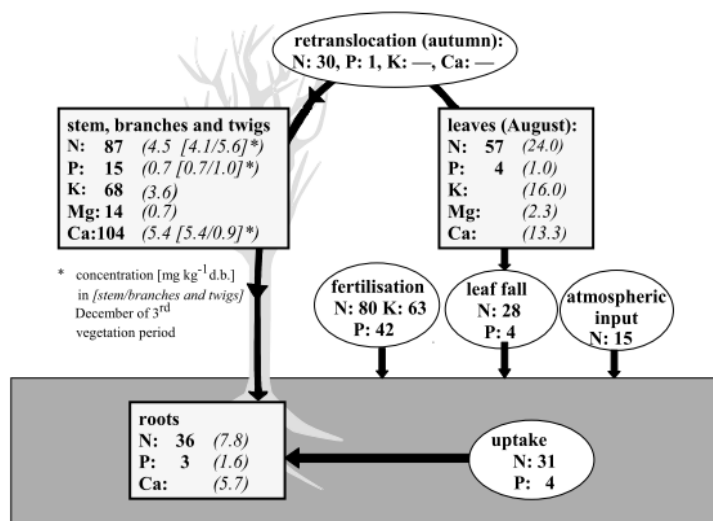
retranslocation (autumn):
N: 30, P: 1, K: —, Ca: —

stem, branches and twigs
N: 87 (4.5 [4.1/5.6]*)
P: 15 (0.7 [0.7/1.0]*)
K: 68 (3.6)
Mg: 14 (0.7)
Ca:104 (5.4 [5.4/0.9]*)

leaves (August):
N: 57 (24.0)
P: 4 (1.0)
K: (16.0)
Mg: (2.3)
Ca: (13.3)

* concentration [mg kg$^{-1}$ d.b.] in [stem/branches and twigs] December of 3$^{rd}$ vegetation period

fertilisation
N: 80 K: 63
P: 42

leaf fall
N: 28
P: 4

atmospheric input
N: 15

roots
N: 36 (7.8)
P: 3 (1.6)
Ca: (5.7)

uptake
N: 31
P: 4